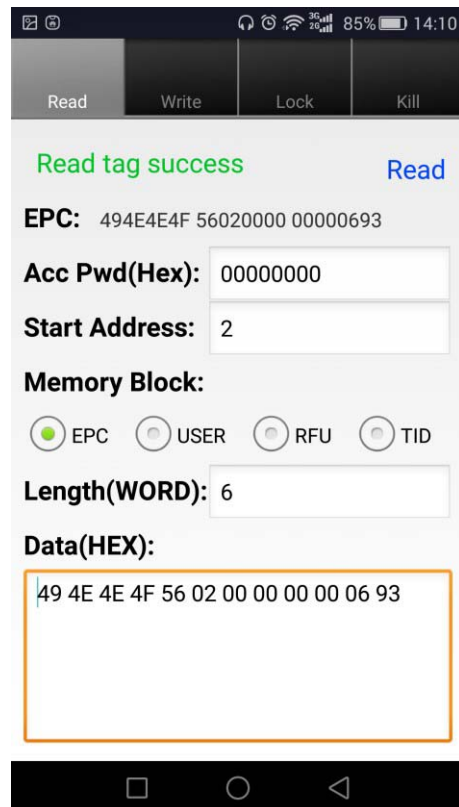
3G 2G 85% 14:10

Read Write Lock Kill

Read tag success Read

EPC: 494E4E4F 56020000 00000693

Acc Pwd(Hex): 00000000

Start Address: 2

Memory Block:

EPC USER RFU TID

Length(WORD): 6

Data(HEX):

49 4E 4E 4F 56 02 00 00 00 00 06 93